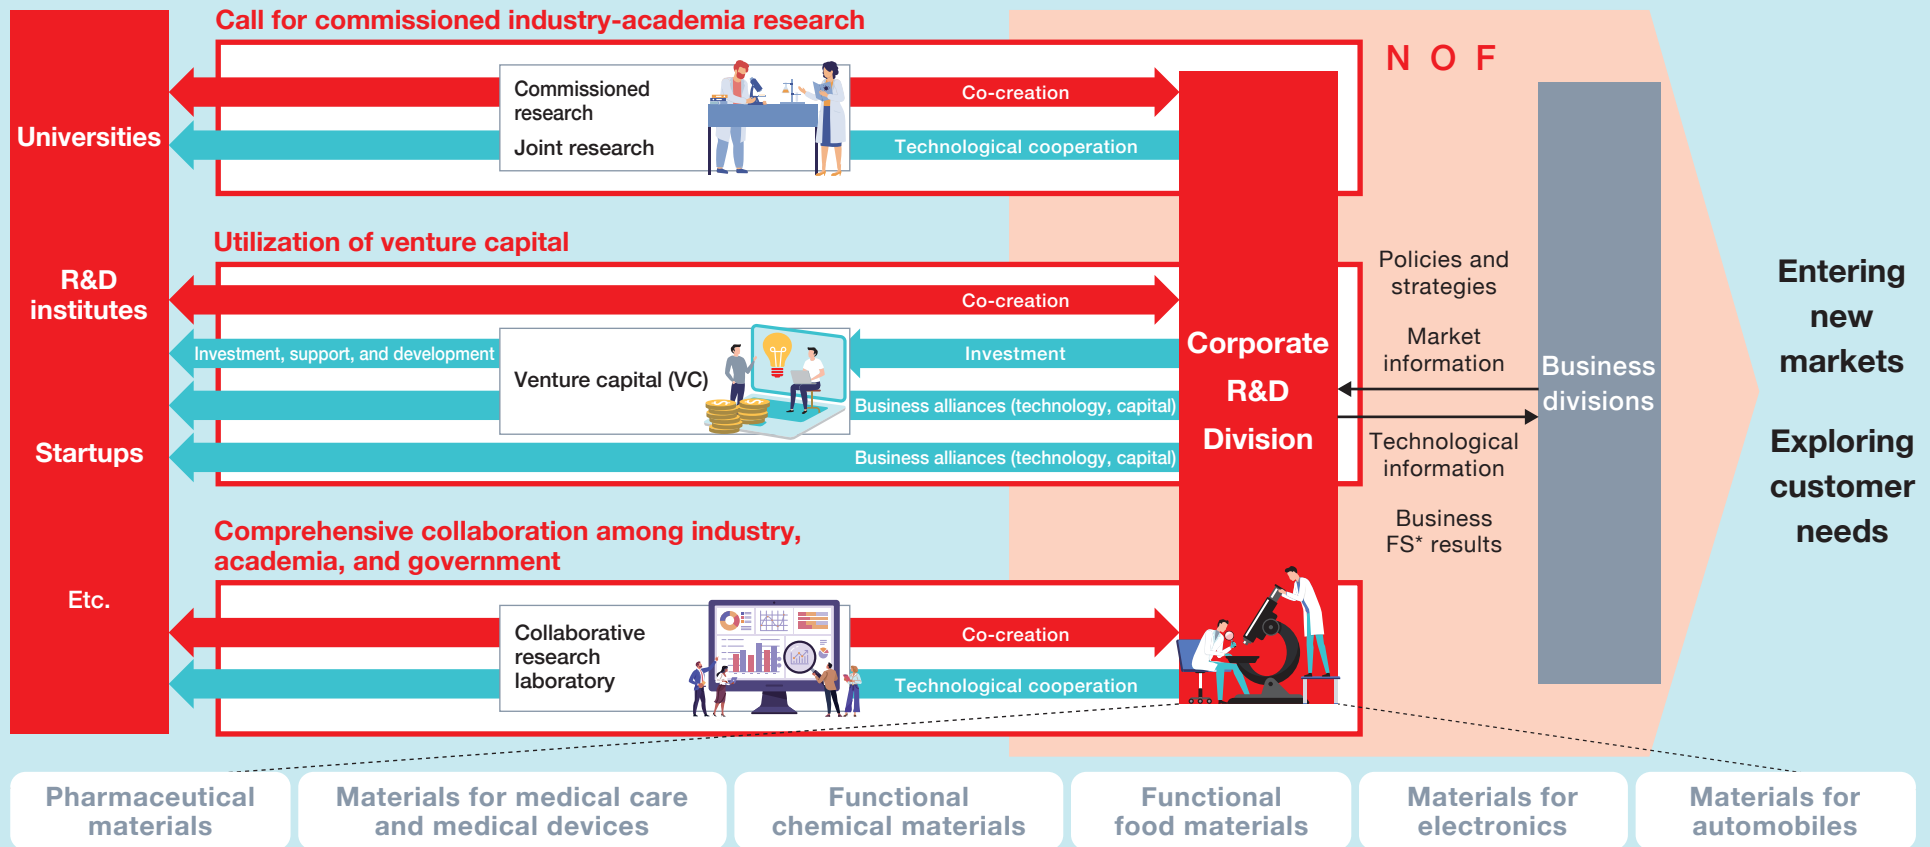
Universities

R&D institutes

Startups

Etc.

Call for commissioned industry-academia research

Commissioned research

Joint research

Co-creation

Technological cooperation

N O F

Utilization of venture capital

Co-creation

Investment, support, and development

Venture capital (VC)

Investment

Business alliances (technology, capital)

Business alliances (technology, capital)

Comprehensive collaboration among industry, academia, and government

Collaborative research laboratory

Co-creation

Technological cooperation

Corporate R&D Division

Policies and strategies

Market information

Technological information

Business FS* results

Business divisions

Entering new markets

Exploring customer needs

Pharmaceutical materials

Materials for medical care and medical devices

Functional chemical materials

Functional food materials

Materials for electronics

Materials for automobiles